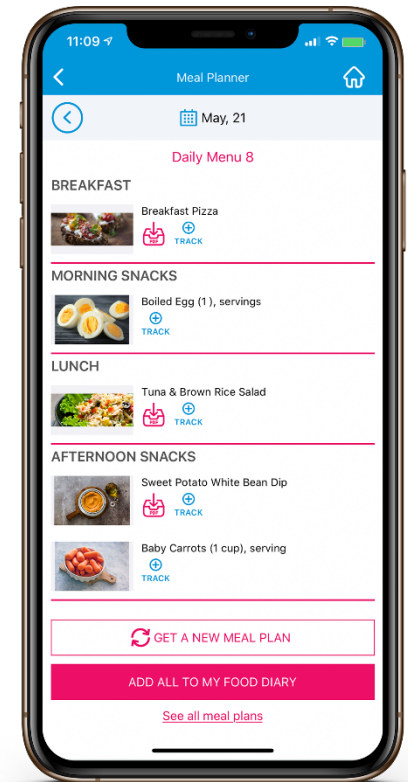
11:09

Meal Planner

May, 21

Daily Menu 8

BREAKFAST

Breakfast Pizza

TRACK

MORNING SNACKS

Boiled Egg (1 ), servings

TRACK

LUNCH

Tuna & Brown Rice Salad

TRACK

AFTERNOON SNACKS

Sweet Potato White Bean Dip

TRACK

Baby Carrots (1 cup), serving

TRACK

GET A NEW MEAL PLAN

ADD ALL TO MY FOOD DIARY

See all meal plans